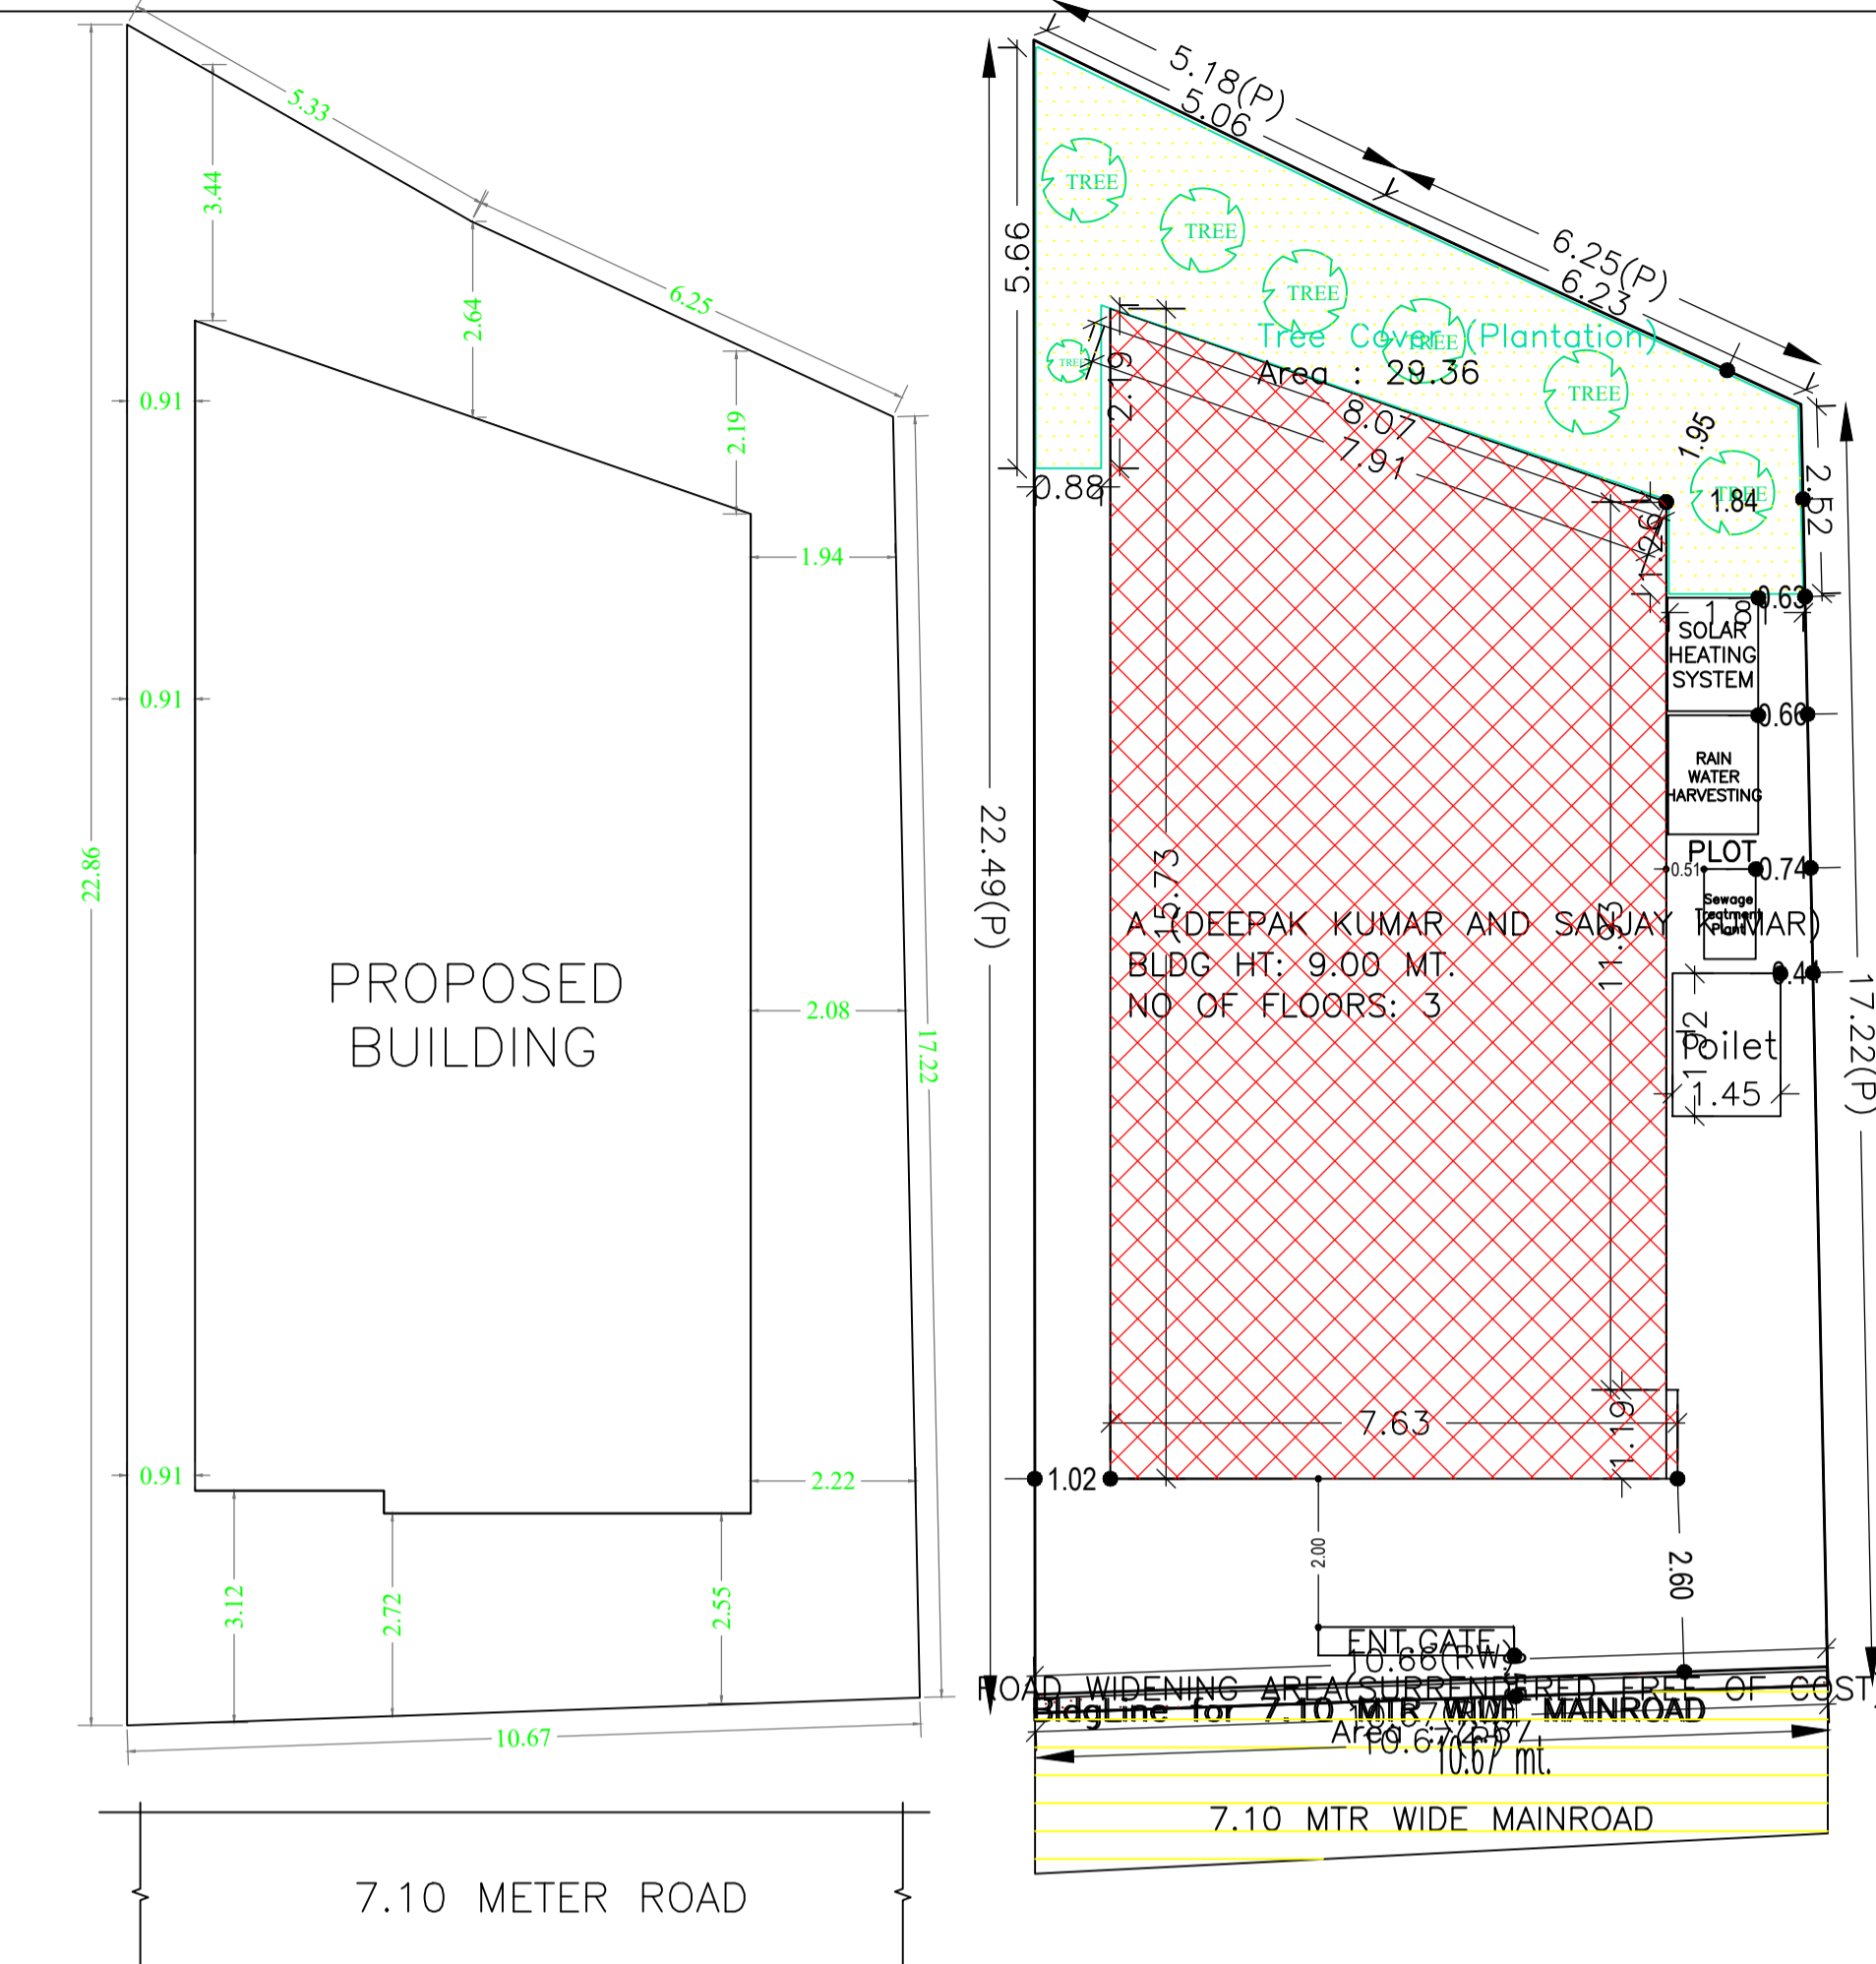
5.33
3.44
2.64
6.25
2.19
0.91
1.94
0.91
22.86
PROPOSED BUILDING
2.08
17.22
0.91
2.22
3.12
2.72
2.55
10.67
7.10 METER ROAD

5.18(P)
5.06
6.25(P)
6.23
5.66
TREE
TREE
TREE
TREE
TREE
TREE
TREE
Tree Cover (Plantation)
Area : 29.36
2.19
8.07
7.91
1.95
1.84
0.88
2.52
0.96
1.8
0.63
SOLAR HEATING SYSTEM
0.60
RAIN WATER HARVESTING
PLOT
0.51
0.74
Sewage Treatment Plant
22.49(P)
15.73
A (DEEPAK KUMAR AND SANJAY KUMAR)
BLDG HT: 9.00 MT.
NO OF FLOORS: 3
11.93
0.4
17.22(P)
1.72
Toilet
1.45
7.63
1.19
1.02
2.00
2.60
ENT GATE
10.66(RW)
ROAD WIDENING AREA(SURRENDERED FREE OF COST)
BldgLine for 7.10 MTR WIDE MAINROAD
Area : 7.257
10.67
10.67 mt.
7.10 MTR WIDE MAINROAD